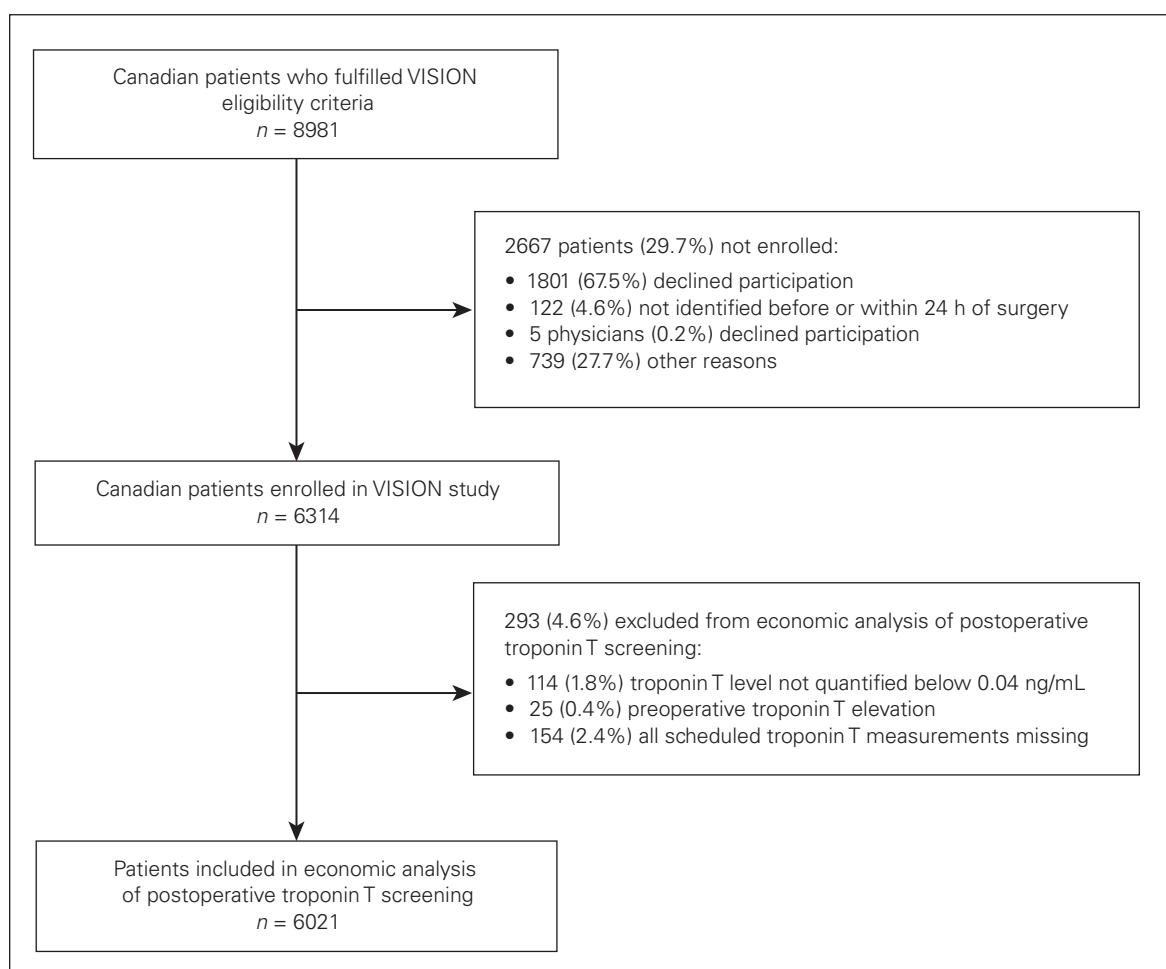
Canadian patients who fulfilled VISION eligibility criteria
$n = 8981$

2667 patients (29.7%) not enrolled:

- 1801 (67.5%) declined participation
- 122 (4.6%) not identified before or within 24 h of surgery
- 5 physicians (0.2%) declined participation
- 739 (27.7%) other reasons

Canadian patients enrolled in VISION study
$n = 6314$

293 (4.6%) excluded from economic analysis of postoperative troponin T screening:

- 114 (1.8%) troponin T level not quantified below 0.04 ng/mL
- 25 (0.4%) preoperative troponin T elevation
- 154 (2.4%) all scheduled troponin T measurements missing

Patients included in economic analysis of postoperative troponin T screening
$n = 6021$